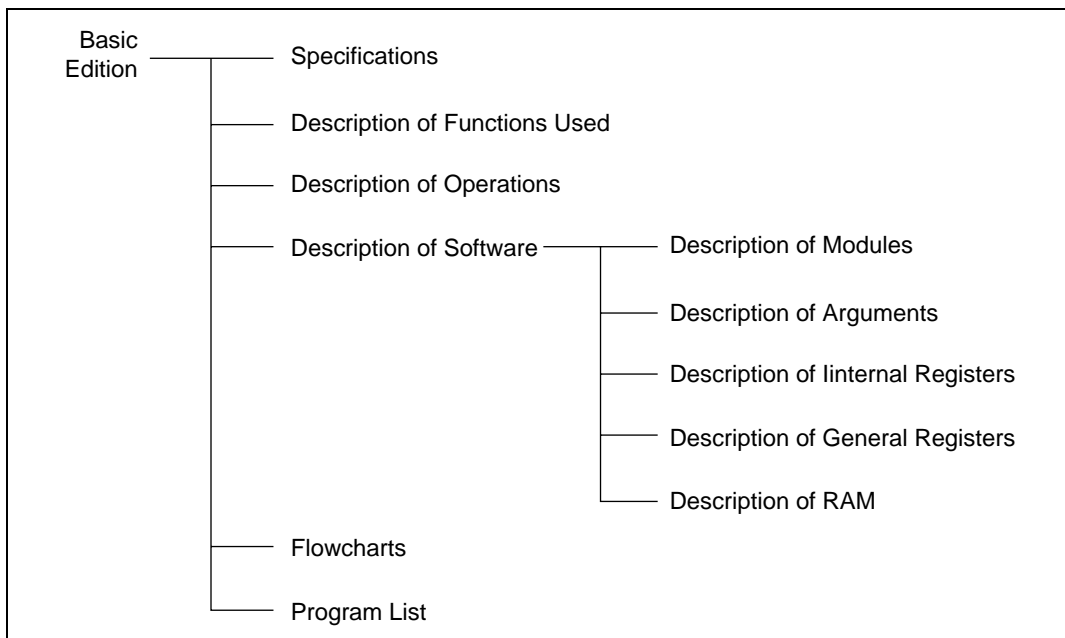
Basic Edition

Specifications

Description of Functions Used

Description of Operations

Description of Software

Description of Modules

Description of Arguments

Description of Iinternal Registers

Description of General Registers

Description of RAM

Flowcharts

Program List